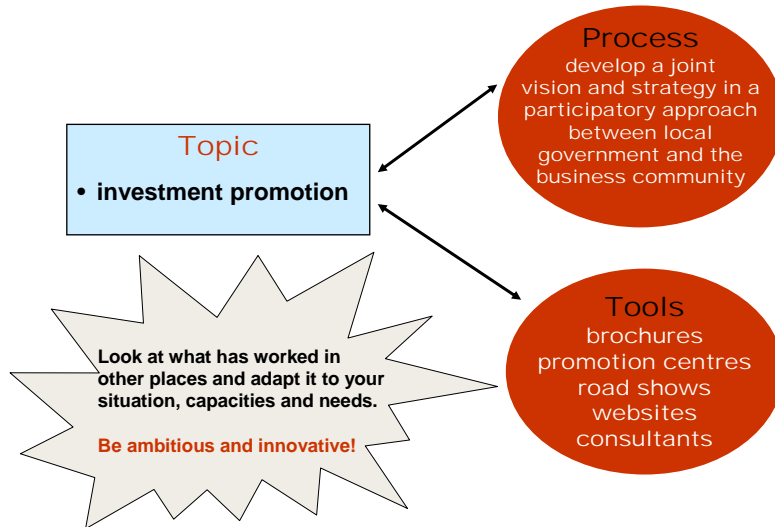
Topic

• investment promotion

Process
develop a joint vision and strategy in a participatory approach between local government and the business community

Tools
brochures
promotion centres
road shows
websites
consultants

Look at what has worked in other places and adapt it to your situation, capacities and needs.

Be ambitious and innovative!